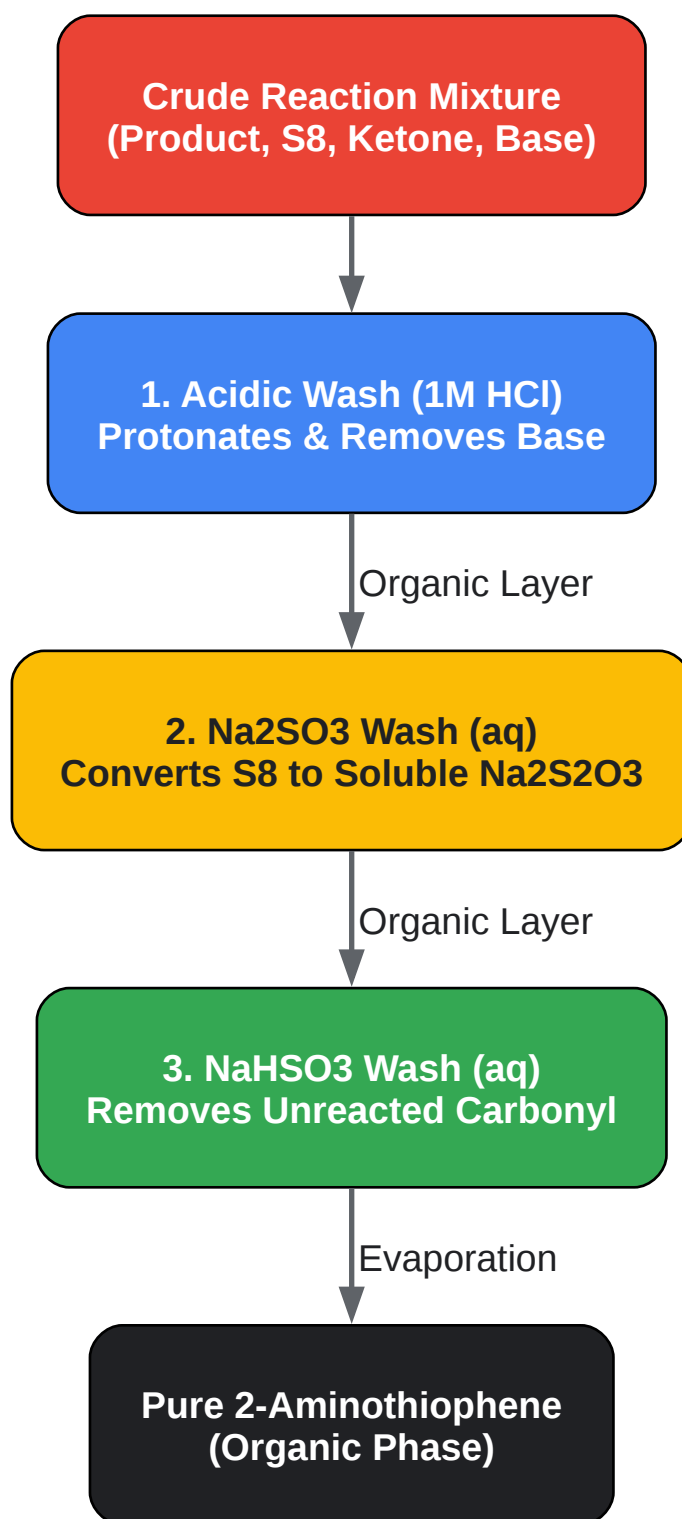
Crude Reaction Mixture
(Product, S8, Ketone, Base)

1. Acidic Wash (1M HCl)
Protonates & Removes Base

Organic Layer

2. Na2SO3 Wash (aq)
Converts S8 to Soluble Na2S2O3

Organic Layer

3. NaHSO3 Wash (aq)
Removes Unreacted Carbonyl

Evaporation

Pure 2-Aminothiophene
(Organic Phase)